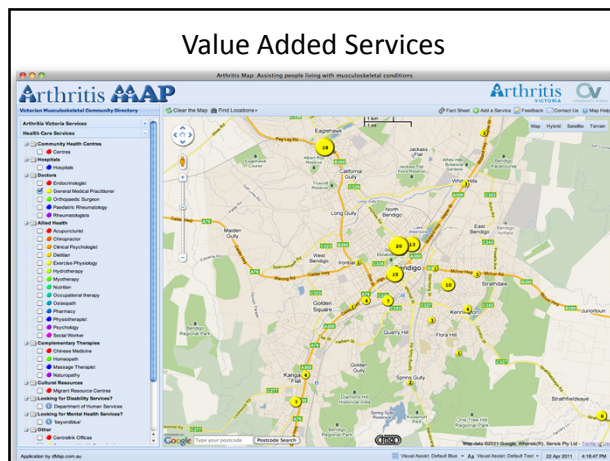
Value Added Services

Arthritis Map: Assisting people living with musculoskeletal conditions

Arthritis MAP
Victorian Musculoskeletal Community Directory

Arthritis VICTORIA

Clear the Map  Find Locations

Fact Sheet  Add a Service  Feedback  Contact Us  Map Help

Map  Hybrid  Satellite  Terrain

Arthritis Victoria Services
Health Care Services
Community Health Centres
Centres
Hospitals
Hospitals
Doctors
Endocrinologist
General Medical Practitioner
Orthopaedic Surgeon
Paediatric Rheumatology
Rheumatologists
Allied Health
Acupuncturist
Chiropractor
Clinical Psychologist
Dietitian
Exercise Physiology
Hydrotherapy
Myotherapy
Nutrition
Occupational therapy
Osteopath
Pharmacy
Physiotherapist
Psychology
Social Worker
Complementary Therapies
Chinese Medicine
Homeopath
Massage Therapist
Naturopathy
Cultural Resources
Migrant Resource Centres
Looking for Disability Services?
Department of Human Services
Looking for Mental Health Services?
'beyondblue'
Other
Centrelink Offices

Eaglehawk
California Gully
Jackass Flat
White Hills
Long Gully
North Bendigo
Maiden Gully
West Bendigo
Bendigo
East Bendigo
Strathdale
Golden Square
Kennington
Junortoun
Quarry Hill
Flora Hill
Kangaroo Flat
Spring Gully
Strathfieldsaye

18
20
13
15
10
7
6
4
3
5
8

Google  Type your postcode  Postcode Search

Map data ©2011 Google, Whereis(R), Sensis Pty Ltd - Terms of Use

Application by dMap.com.au

Visual Assist: Default Blue  Visual Assist: Default Text  22 Apr 2011  4:16:47 PM